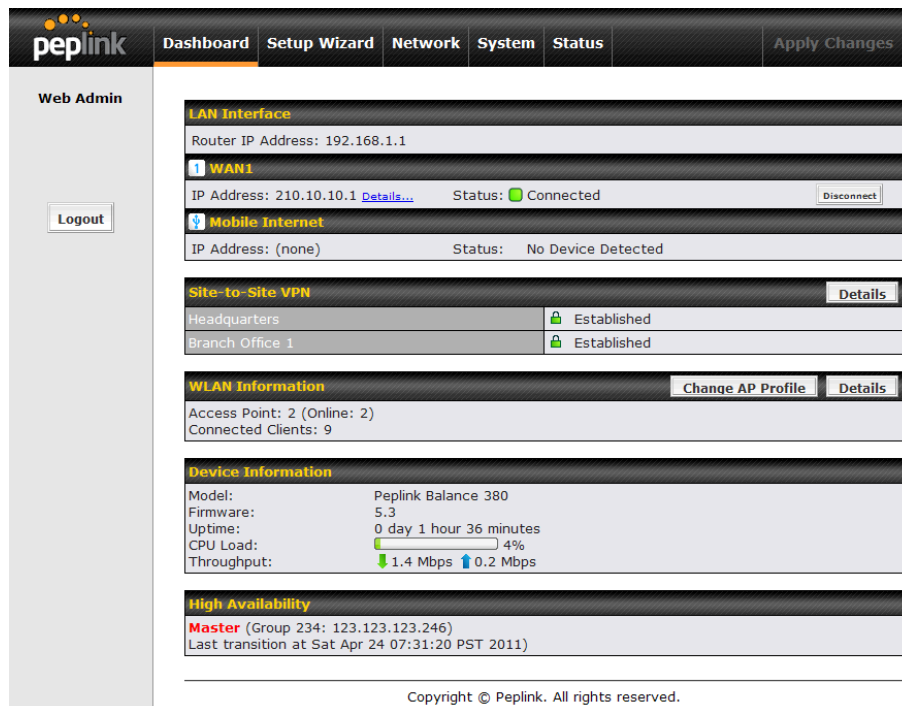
peplink

Dashboard | Setup Wizard | Network | System | Status | Apply Changes

Web Admin

Logout

LAN Interface
Router IP Address: 192.168.1.1

1 WAN1
IP Address: 210.10.10.1 Details... Status: Connected Disconnect

Mobile Internet
IP Address: (none) Status: No Device Detected

Site-to-Site VPN Details

| Headquarters | Established |
|---|---|
| Branch Office 1 | Established |

WLAN Information Change AP Profile Details
Access Point: 2 (Online: 2)
Connected Clients: 9

Device Information

| Model: | Peplink Balance 380 |
|---|---|
| Firmware: | 5.3 |
| Uptime: | 0 day 1 hour 36 minutes |
| CPU Load: | 4% |
| Throughput: | 1.4 Mbps 0.2 Mbps |

High Availability
Master (Group 234: 123.123.123.246)
Last transition at Sat Apr 24 07:31:20 PST 2011)

Copyright © Peplink. All rights reserved.